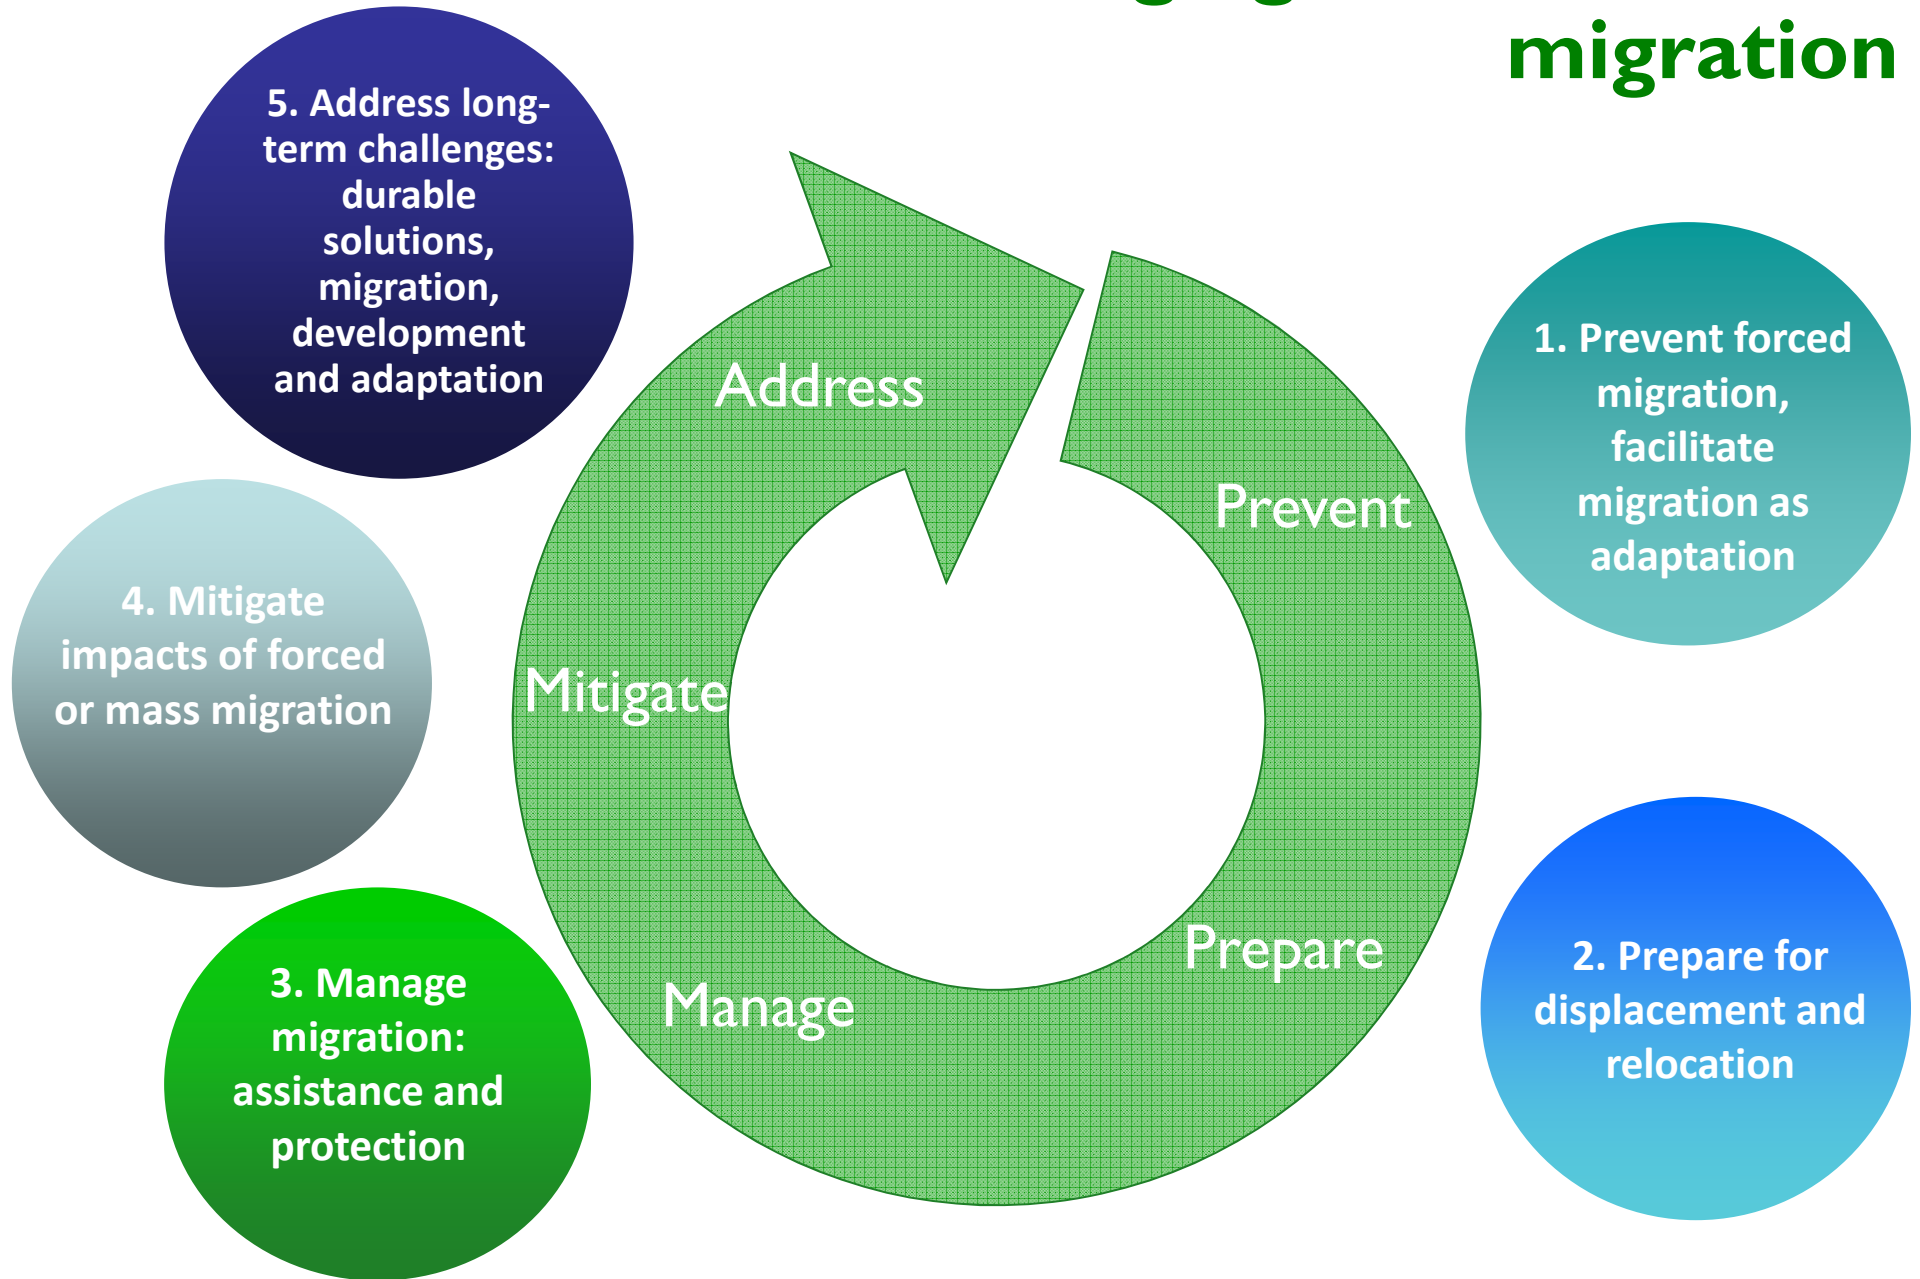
migration

5. Address long-term challenges: durable solutions, migration, development and adaptation

1. Prevent forced migration, facilitate migration as adaptation

4. Mitigate impacts of forced or mass migration

Address

Prevent

Mitigate

Prepare

Manage

3. Manage migration: assistance and protection

2. Prepare for displacement and relocation